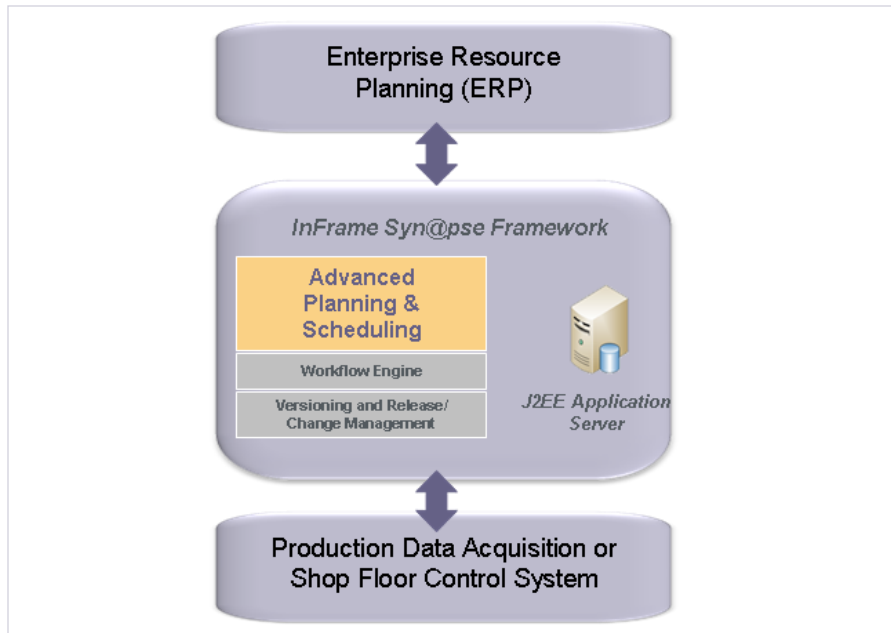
Enterprise Resource Planning (ERP)

InFrame Syn@pse Framework

Advanced Planning & Scheduling

Workflow Engine

Versioning and Release/ Change Management

J2EE Application Server

Production Data Acquisition or Shop Floor Control System